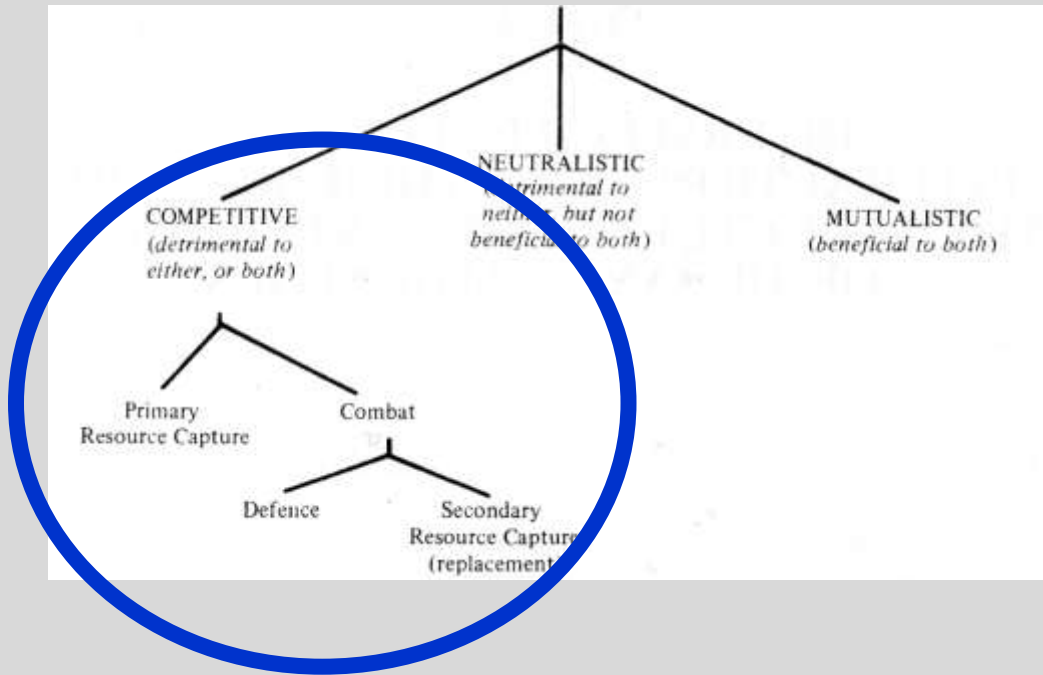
NEUTRALISTIC
(detrimental to neither, but not beneficial to both)

COMPETITIVE
(detrimental to either, or both)

MUTUALISTIC
(beneficial to both)

Primary Resource Capture

Combat

Defence

Secondary Resource Capture (replacement)